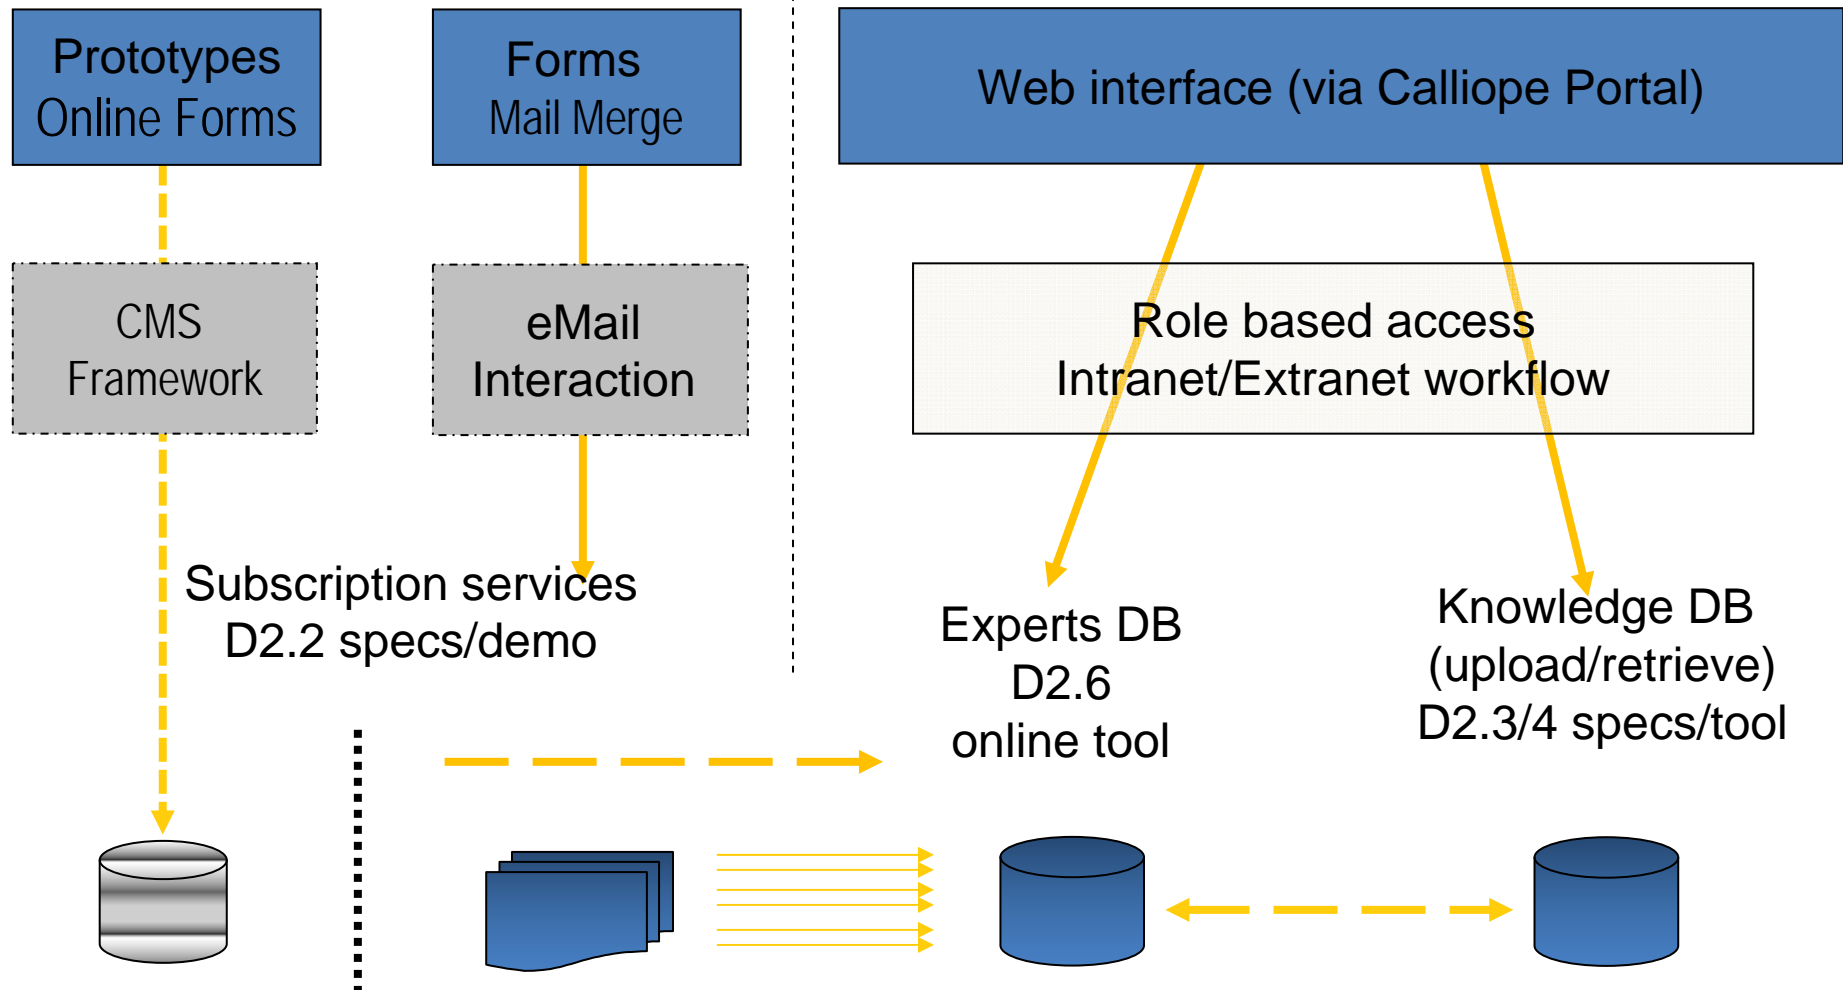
Prototypes
Online Forms

Forms
Mail Merge

Web interface (via Calliope Portal)

CMS
Framework

eMail
Interaction

Role based access
Intranet/Extranet workflow

Subscription services
D2.2 specs/demo

Experts DB
D2.6
online tool

Knowledge DB
(upload/retrieve)
D2.3/4 specs/tool